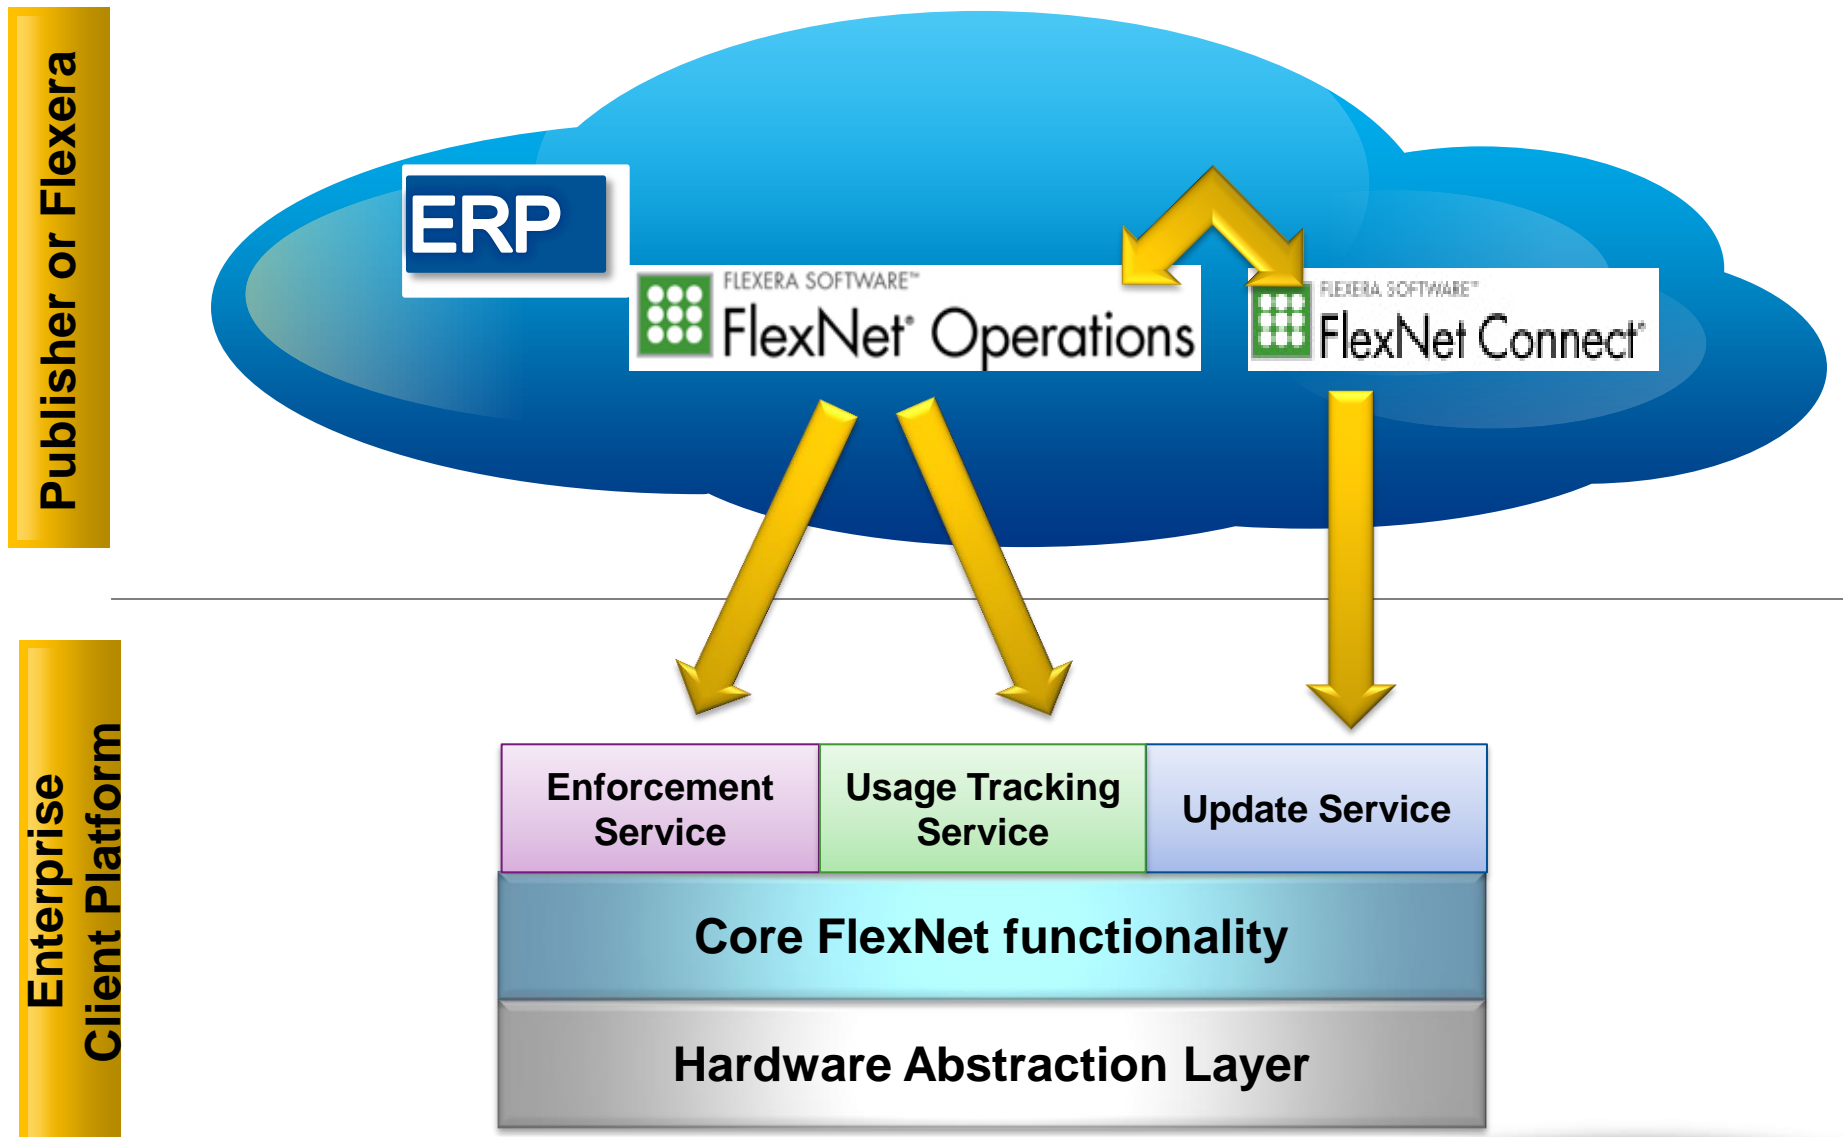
Publisher or Flexera

ERP

FLEXERA SOFTWARE™
FlexNet® Operations

FLEXERA SOFTWARE™
FlexNet Connect®

Enterprise
Client Platform

| Enforcement Service | Usage Tracking Service | Update Service |
|---|---|---|

Core FlexNet functionality

Hardware Abstraction Layer